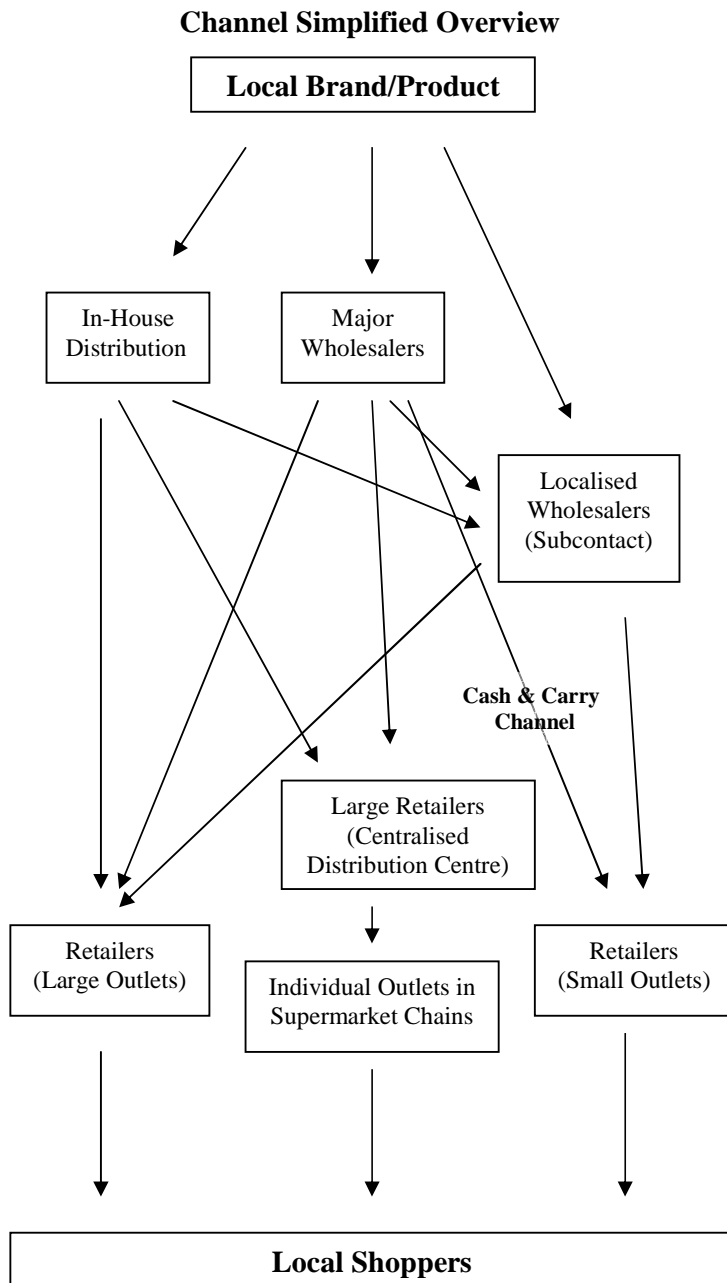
Channel Simplified Overview

Local Brand/Product

In-House Distribution

Major Wholesalers

Localised Wholesalers (Subcontact)

Cash & Carry Channel

Large Retailers (Centralised Distribution Centre)

Retailers (Large Outlets)

Individual Outlets in Supermarket Chains

Retailers (Small Outlets)

Local Shoppers